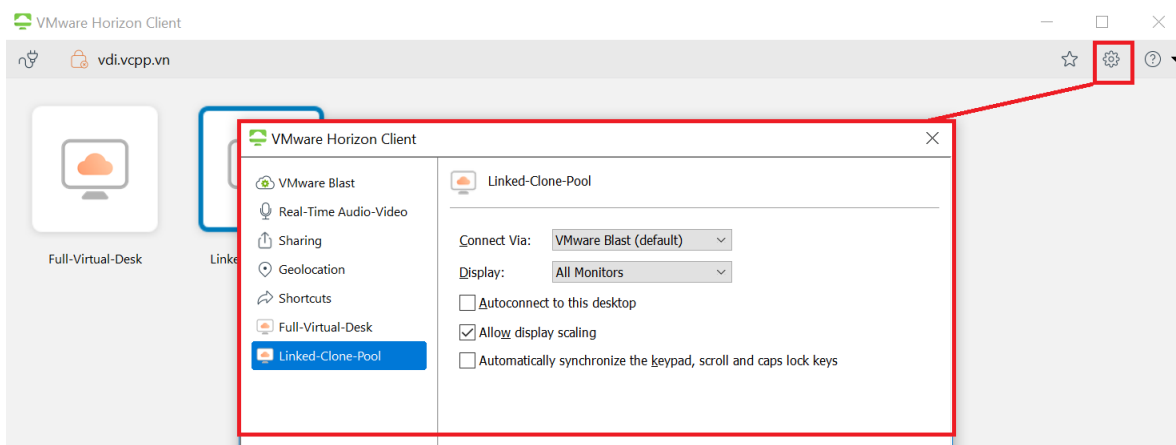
VMware Horizon Client

vdi.vcpp.vn

Full-Virtual-Desk

Linke

VMware Horizon Client

VMware Blast
Real-Time Audio-Video
Sharing
Geolocation
Shortcuts
Full-Virtual-Desk
Linked-Clone-Pool

Linked-Clone-Pool

Connect Via: VMware Blast (default)
Display: All Monitors
Autoconnect to this desktop
Allow display scaling
Automatically synchronize the keypad, scroll and caps lock keys